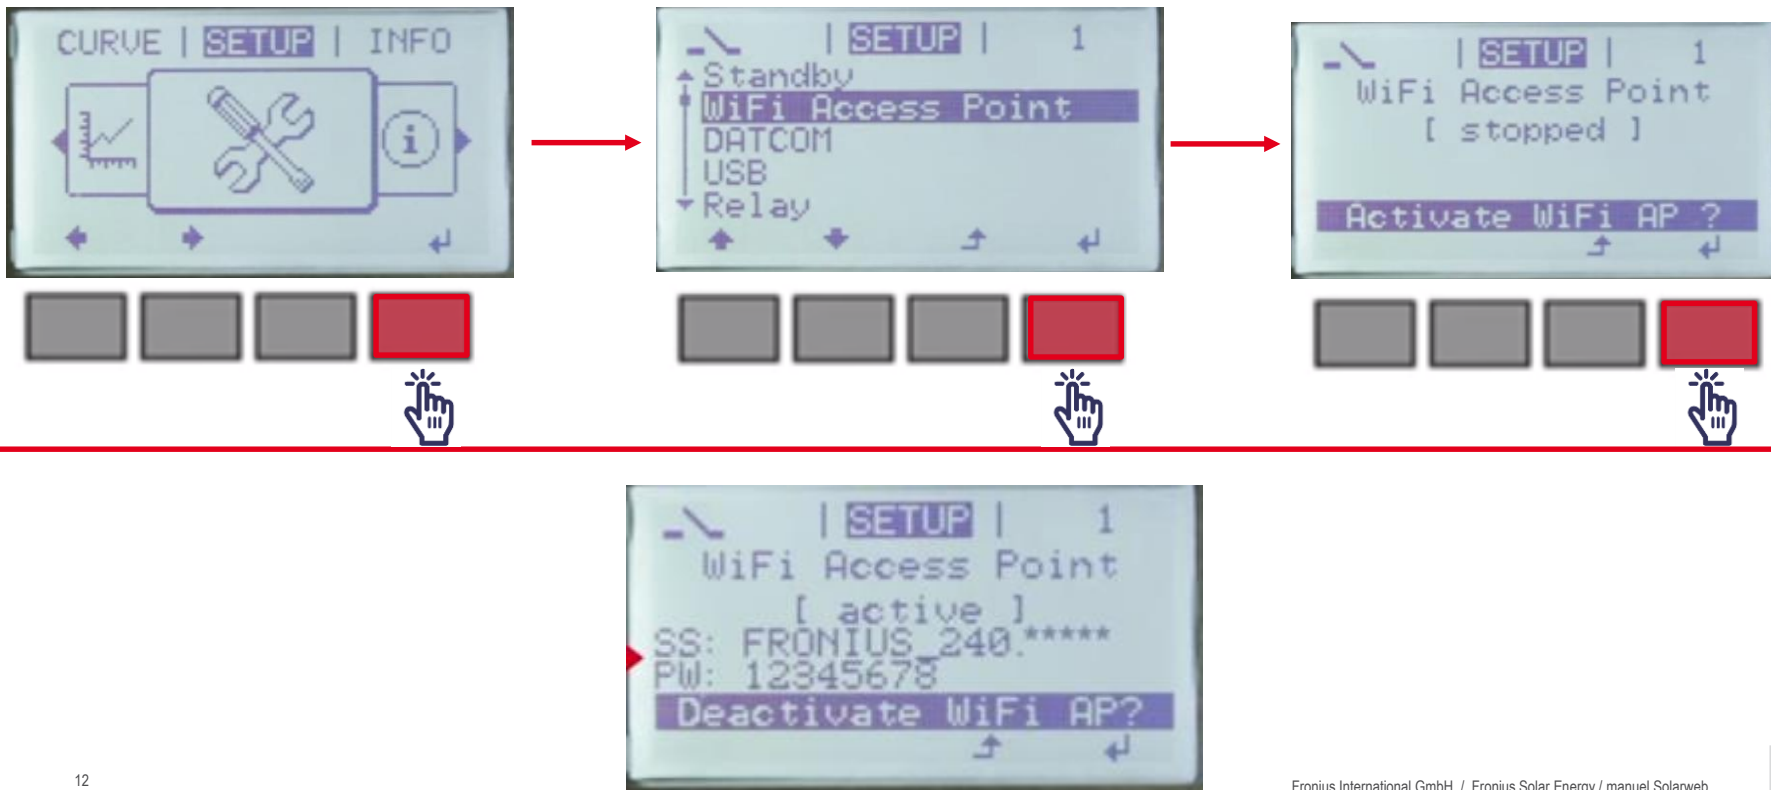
CURVE | SETUP | INFO

| SETUP | 1
Standby
WiFi Access Point
DATCOM
USB
Relay

| SETUP | 1
WiFi Access Point
[ stopped ]
Activate WiFi AP ?

| SETUP | 1
WiFi Access Point
[ active ]
SS: FRONIUS_240.*****
PW: 12345678
Deactivate WiFi AP?

12

Fronius International GmbH / Fronius Solar Energy / manuel Solarweb